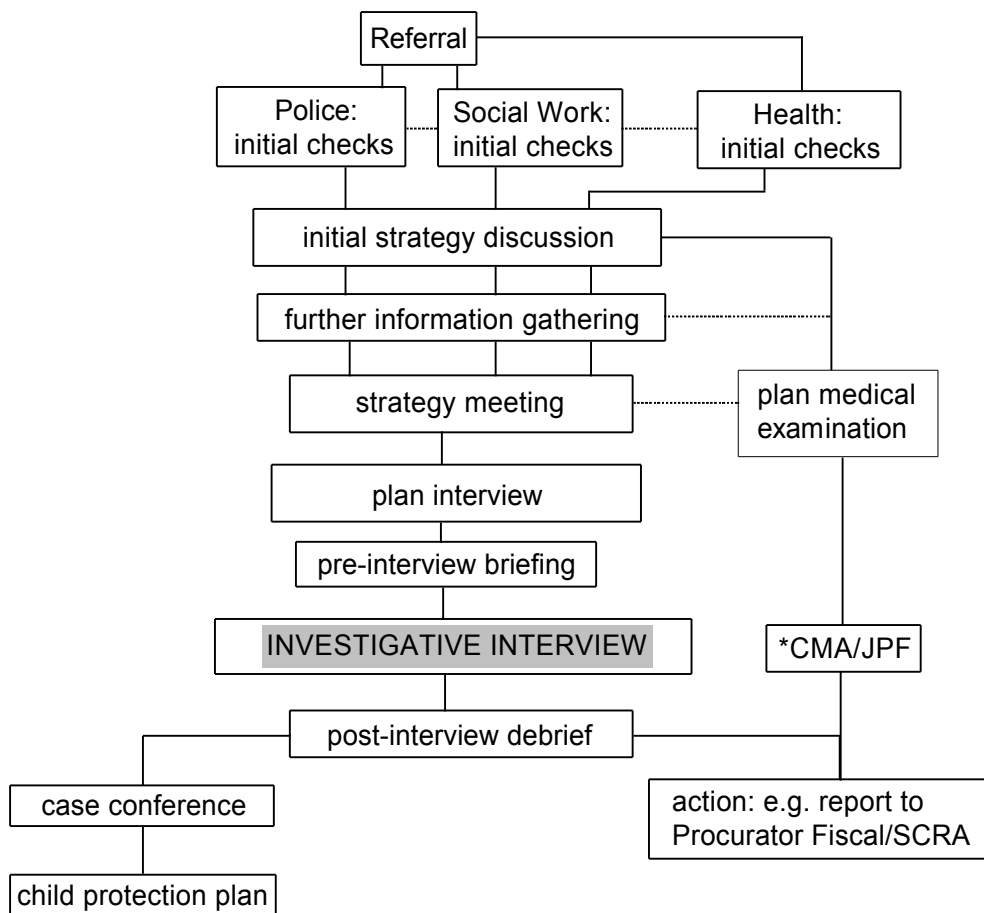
Referral

Police: initial checks

Social Work: initial checks

Health: initial checks

initial strategy discussion

further information gathering

strategy meeting

plan medical examination

plan interview

pre-interview briefing

INVESTIGATIVE INTERVIEW

*CMA/JPF

post-interview debrief

case conference

action: e.g. report to Procurator Fiscal/SCRA

child protection plan